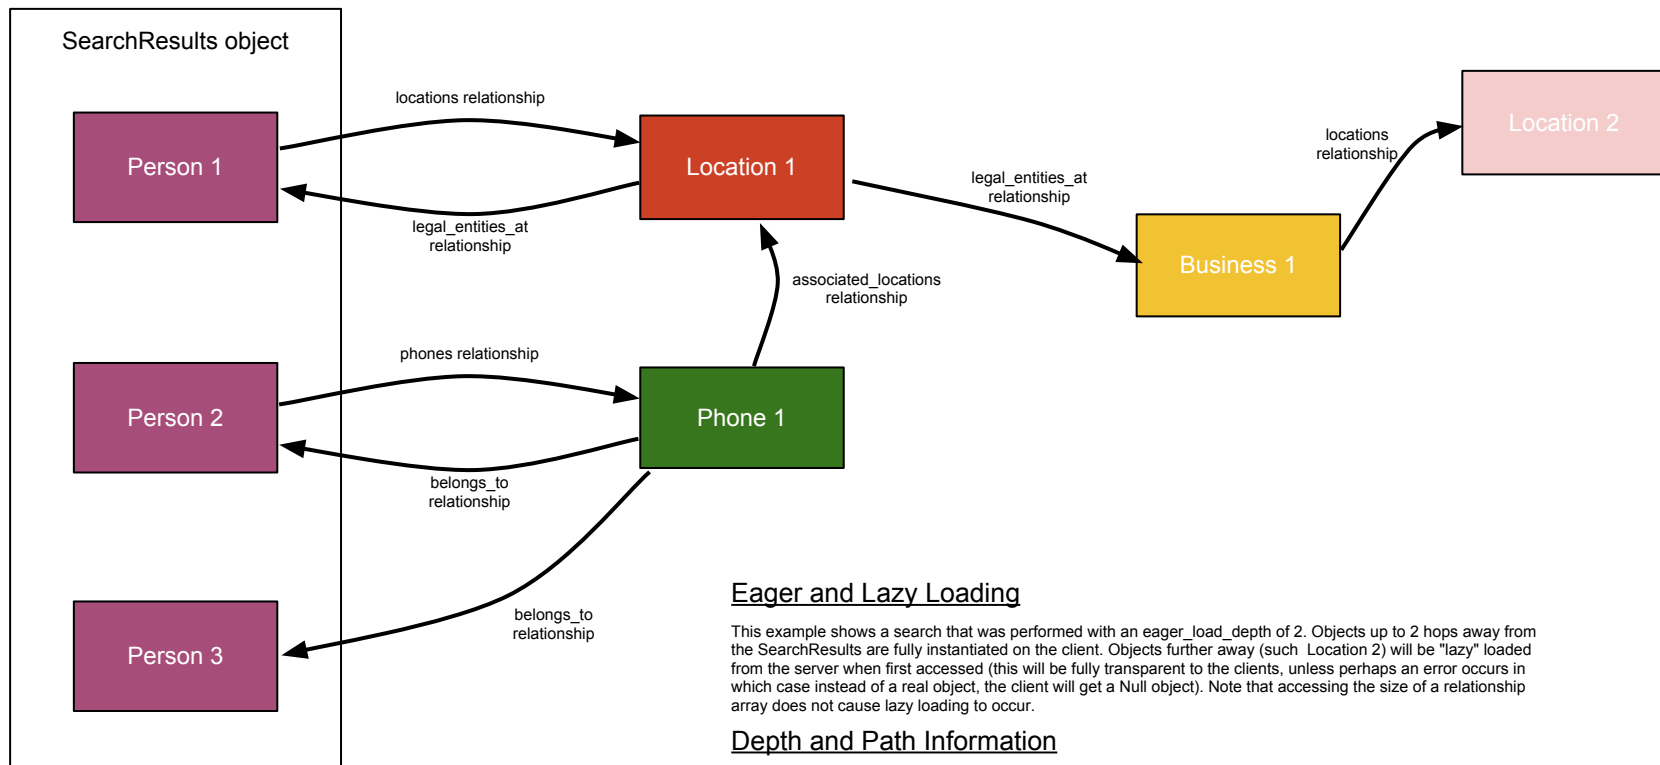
SearchResults object

Person 1

Person 2

Person 3

locations relationship

legal_entities_at relationship

phones relationship

belongs_to relationship

belongs_to relationship

Location 1

Phone 1

associated_locations relationship

legal_entities_at relationship

Business 1

locations relationship

Location 2

Eager and Lazy Loading

This example shows a search that was performed with an eager_load_depth of 2. Objects up to 2 hops away from the SearchResults are fully instantiated on the client. Objects further away (such  Location 2) will be "lazy" loaded from the server when first accessed (this will be fully transparent to the clients, unless perhaps an error occurs in which case instead of a real object, the client will get a Null object). Note that accessing the size of a relationship array does not cause lazy loading to occur.

Depth and Path Information